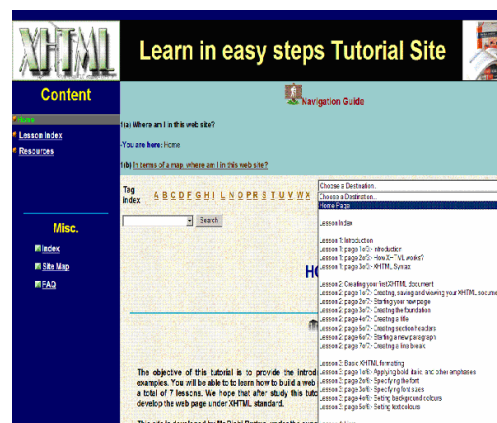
XHTML

Learn in easy steps Tutorial Site

Content

Home

Lesson Index

Resources

Misc.

Index

Site Map

FAQ

Navigation Guide

(a) Where am I in this web site?

-You are here: Home

(b) In terms of a map, where am I in this web site?

Tag Index A B C D E F G H I L N O P R S T U V W X

Search

HO

The objective of this tutorial is to provide the introd examples. You will be able to learn how to build a web a total of 7 lessons. We hope that after study this tuto develop the web page under XHTML standard.

Choose a Destination.

Choose a Destination.

Home Page

Lesson Index

Lesson 1: Introduction

Lesson 1: page 1of3:- introduction

Lesson 1: page 2of3:- How XHTML works?

Lesson 1: page 3of3:- XHTML Syntax

Lesson 2: Creating your 1st XHTML document

Lesson 2: page 1of7:- Creating, saving and viewing your XHTML docume

Lesson 2: page 2of7:- Starting your new page

Lesson 2: page 3of7:- Creating the foundation

Lesson 2: page 4of7:- Creating a title

Lesson 2: page 5of7:- Creating section headers

Lesson 2: page 6of7:- Starting a new paragraph

Lesson 2: page 7of7:- Creating a line breaks

Lesson 3: Basic XHTML formatting

Lesson 3: page 1of6:- Applying bold, italic, and other emphases

Lesson 3: page 2of6:- Specifying the font

Lesson 3: page 3of6:- Specifying font sizes

Lesson 3: page 4of6:- Setting background colours

Lesson 3: page 5of6:- Setting text colours